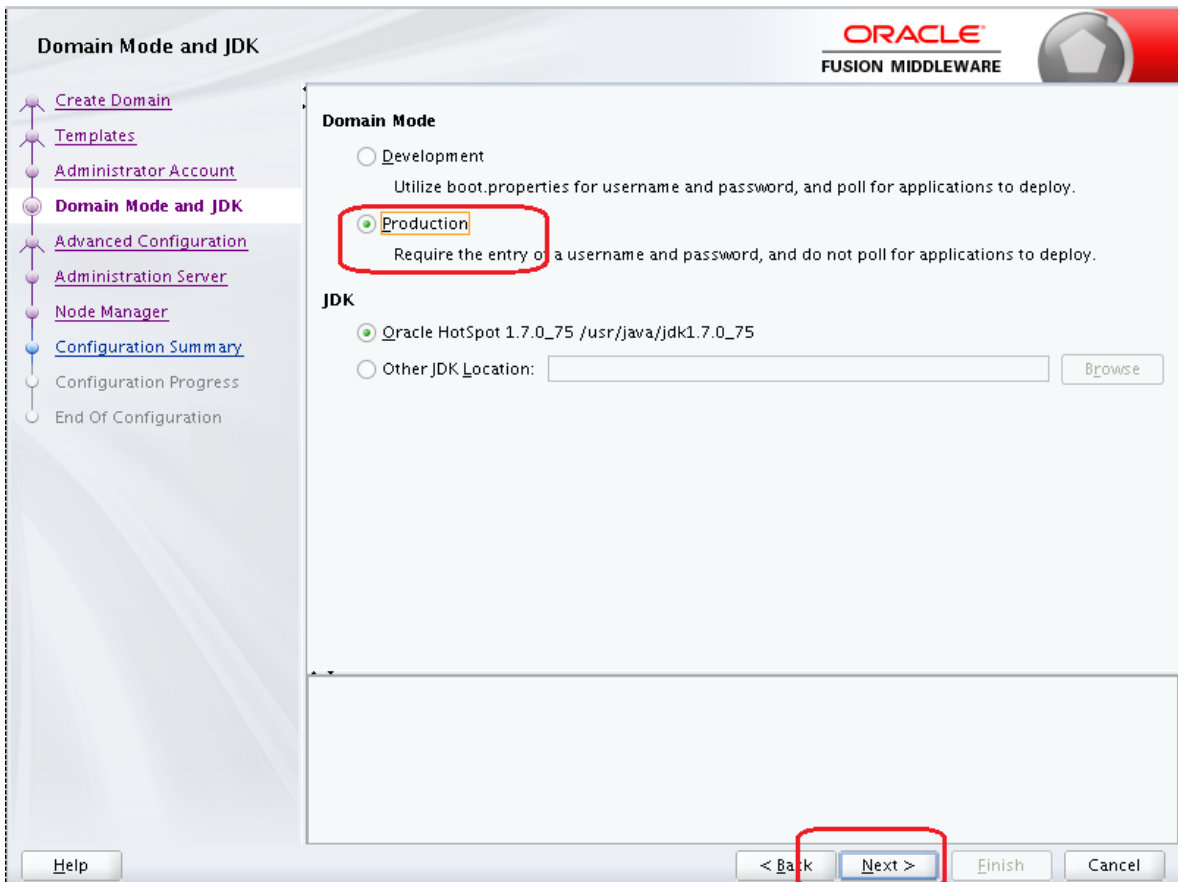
Domain Mode and JDK

ORACLE
FUSION MIDDLEWARE

Create Domain
Templates
Administrator Account
Domain Mode and JDK
Advanced Configuration
Administration Server
Node Manager
Configuration Summary
Configuration Progress
End Of Configuration

Domain Mode

Development

Utilize boot.properties for username and password, and poll for applications to deploy.

Production

Require the entry of a username and password, and do not poll for applications to deploy.

JDK

Oracle HotSpot 1.7.0_75 /usr/java/jdk1.7.0_75

Other JDK Location:

Browse

Help

< Back

Next >

Finish

Cancel